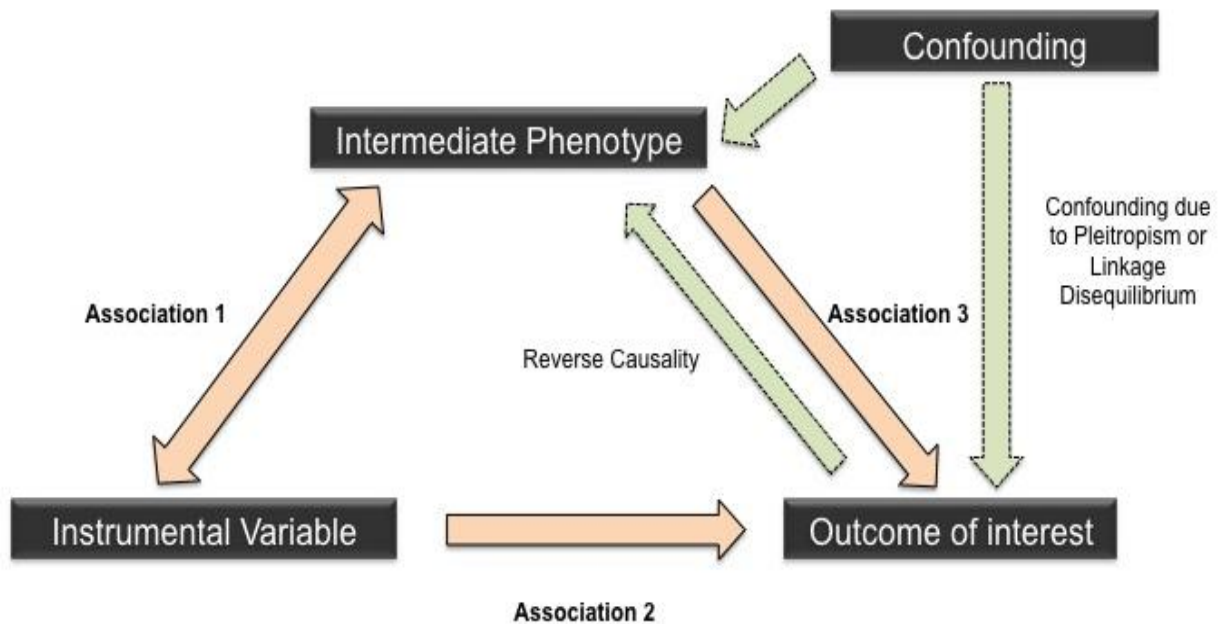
Confounding

Intermediate Phenotype

Confounding due to Pleitropism or Linkage Disequilibrium

Association 1

Association 3

Reverse Causality

Instrumental Variable

Outcome of interest

Association 2